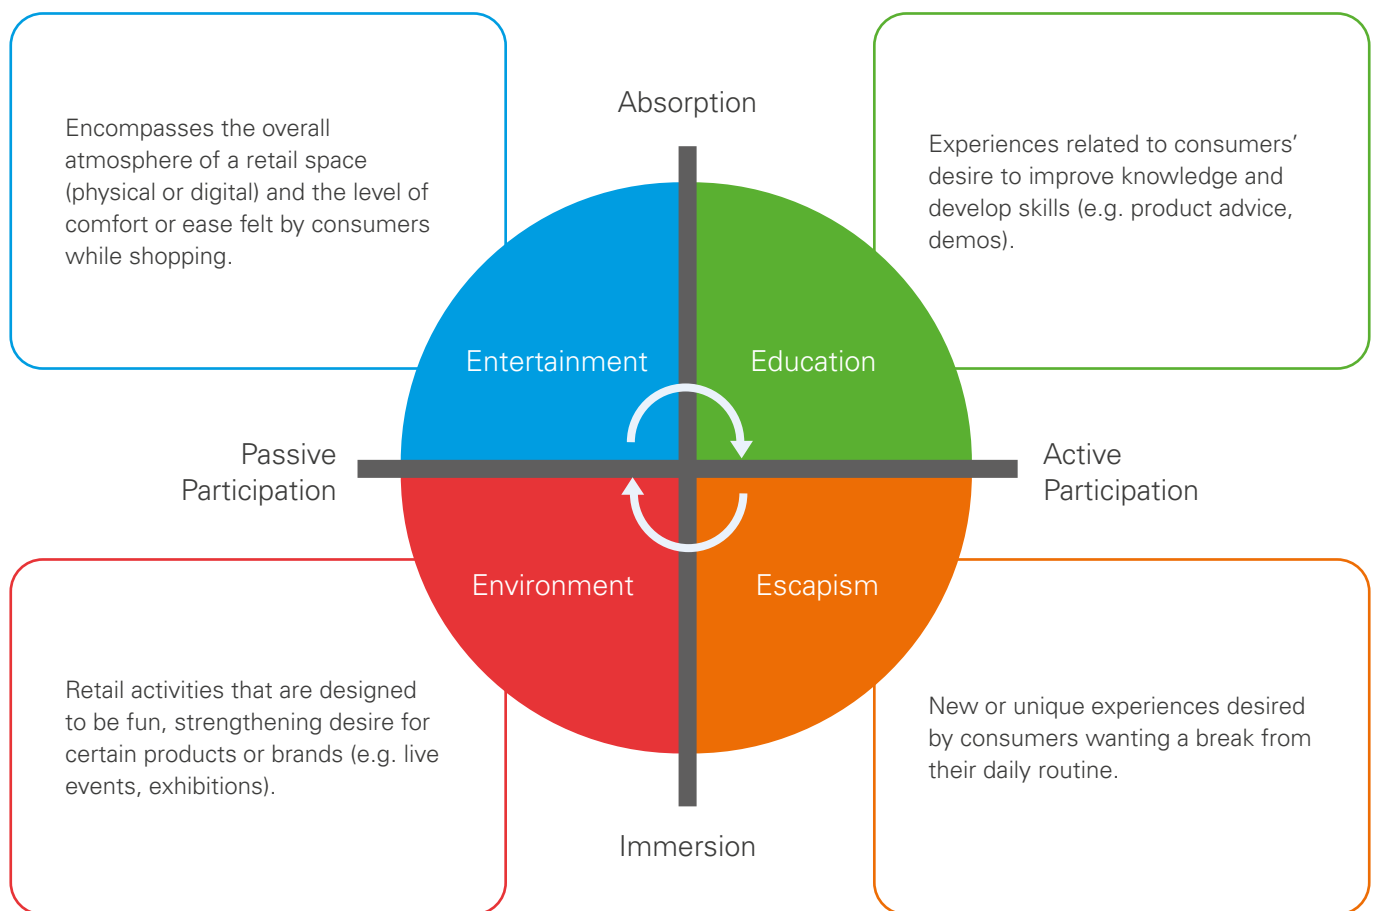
Encompasses the overall atmosphere of a retail space (physical or digital) and the level of comfort or ease felt by consumers while shopping.

Absorption

Experiences related to consumers' desire to improve knowledge and develop skills (e.g. product advice, demos).

Entertainment

Education

Passive Participation

Active Participation

Environment

Escapism

Retail activities that are designed to be fun, strengthening desire for certain products or brands (e.g. live events, exhibitions).

New or unique experiences desired by consumers wanting a break from their daily routine.

Immersion